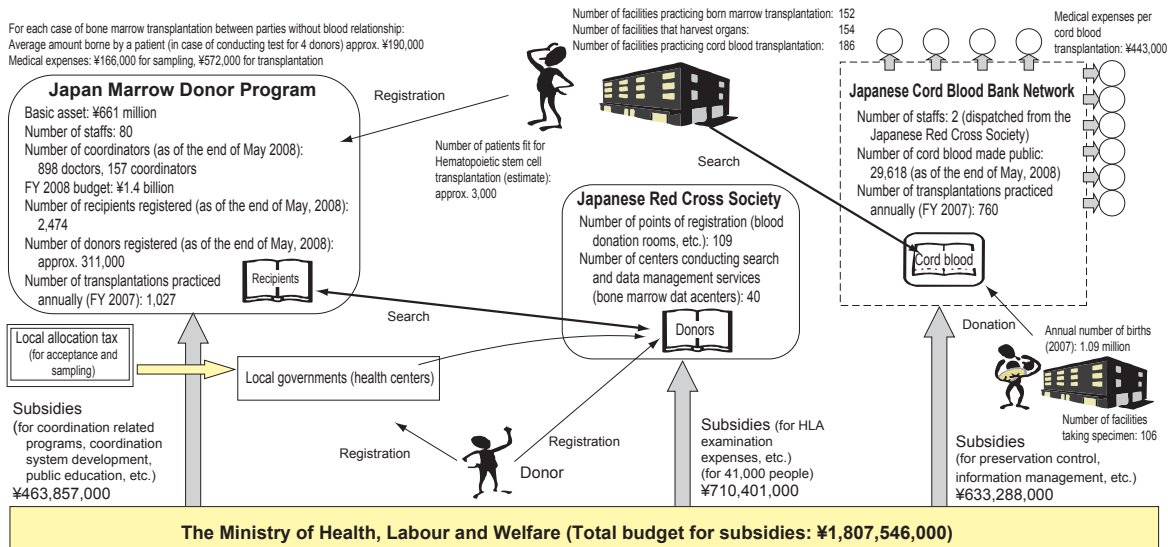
For each case of bone marrow transplantation between parties without blood relationship:
Average amount borne by a patient (in case of conducting test for 4 donors) approx. ¥190,000
Medical expenses: ¥166,000 for sampling, ¥572,000 for transplantation

Number of facilities practicing born marrow transplantation: 152
Number of facilities that harvest organs: 154
Number of facilities practicing cord blood transplantation: 186

Medical expenses per cord blood transplantation: ¥443,000

Japan Marrow Donor Program
Basic asset: ¥661 million
Number of staffs: 80
Number of coordinators (as of the end of May 2008): 898 doctors, 157 coordinators
FY 2008 budget: ¥1.4 billion
Number of recipients registered (as of the end of May, 2008): 2,474
Number of donors registered (as of the end of May, 2008): approx. 311,000
Number of transplantations practiced annually (FY 2007): 1,027

Recipients

Registration

Number of patients fit for Hematopoietic stem cell transplantation (estimate): approx. 3,000

Search

Japanese Cord Blood Bank Network
Number of staffs: 2 (dispatched from the Japanese Red Cross Society)
Number of cord blood made public: 29,618 (as of the end of May, 2008)
Number of transplantations practiced annually (FY 2007): 760

Cord blood

Japanese Red Cross Society
Number of points of registration (blood donation rooms, etc.): 109
Number of centers conducting search and data management services (bone marrow dat acenters): 40

Donors

Search

Donation

Annual number of births (2007): 1.09 million

Number of facilities taking specimen: 106

Local allocation tax (for acceptance and sampling)

Local governments (health centers)

Registration

Registration

Donor

Subsidies (for coordination related programs, coordination system development, public education, etc.) ¥463,857,000

Subsidies (for HLA examination expenses, etc.) (for 41,000 people) ¥710,401,000

Subsidies (for preservation control, information management, etc.) ¥633,288,000

The Ministry of Health, Labour and Welfare (Total budget for subsidies: ¥1,807,546,000)